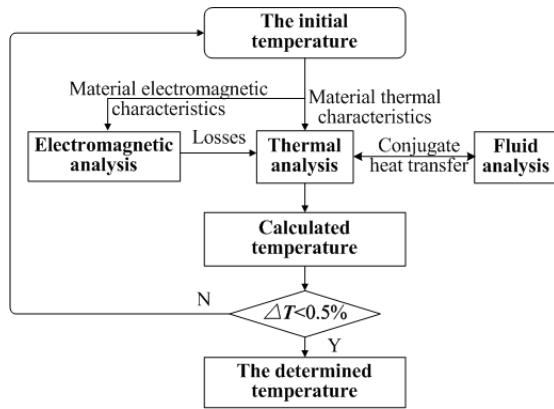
The initial temperature

Material electromagnetic characteristics

Material thermal characteristics

Electromagnetic analysis

Losses

Thermal analysis

Conjugate heat transfer

Fluid analysis

Calculated temperature

N

$\triangle T<0.5\%$

Y

The determined temperature